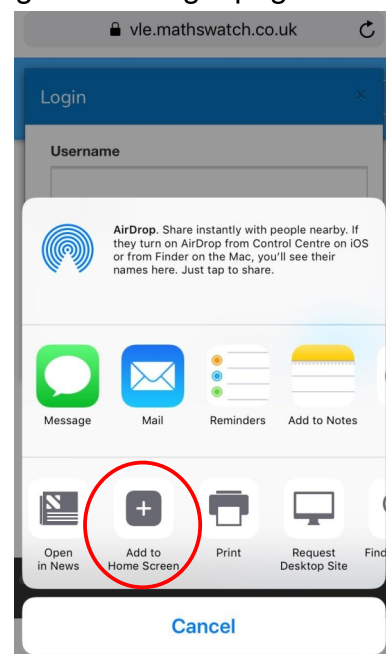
vle.mathswatch.co.uk

Login

Username

AirDrop. Share instantly with people nearby. If they turn on AirDrop from Control Centre on iOS or from Finder on the Mac, you'll see their names here. Just tap to share.

Message
Mail
Reminders
Add to Notes

Open in News
Add to Home Screen
Print
Request Desktop Site
Find

Cancel